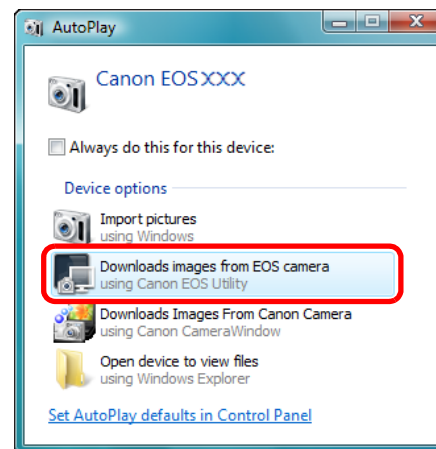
AutoPlay

Canon EOS XXX

Always do this for this device:

Device options

Import pictures
using Windows

Downloads images from EOS camera
using Canon EOS Utility

Downloads Images From Canon Camera
using Canon CameraWindow

Open device to view files
using Windows Explorer

Set AutoPlay defaults in Control Panel